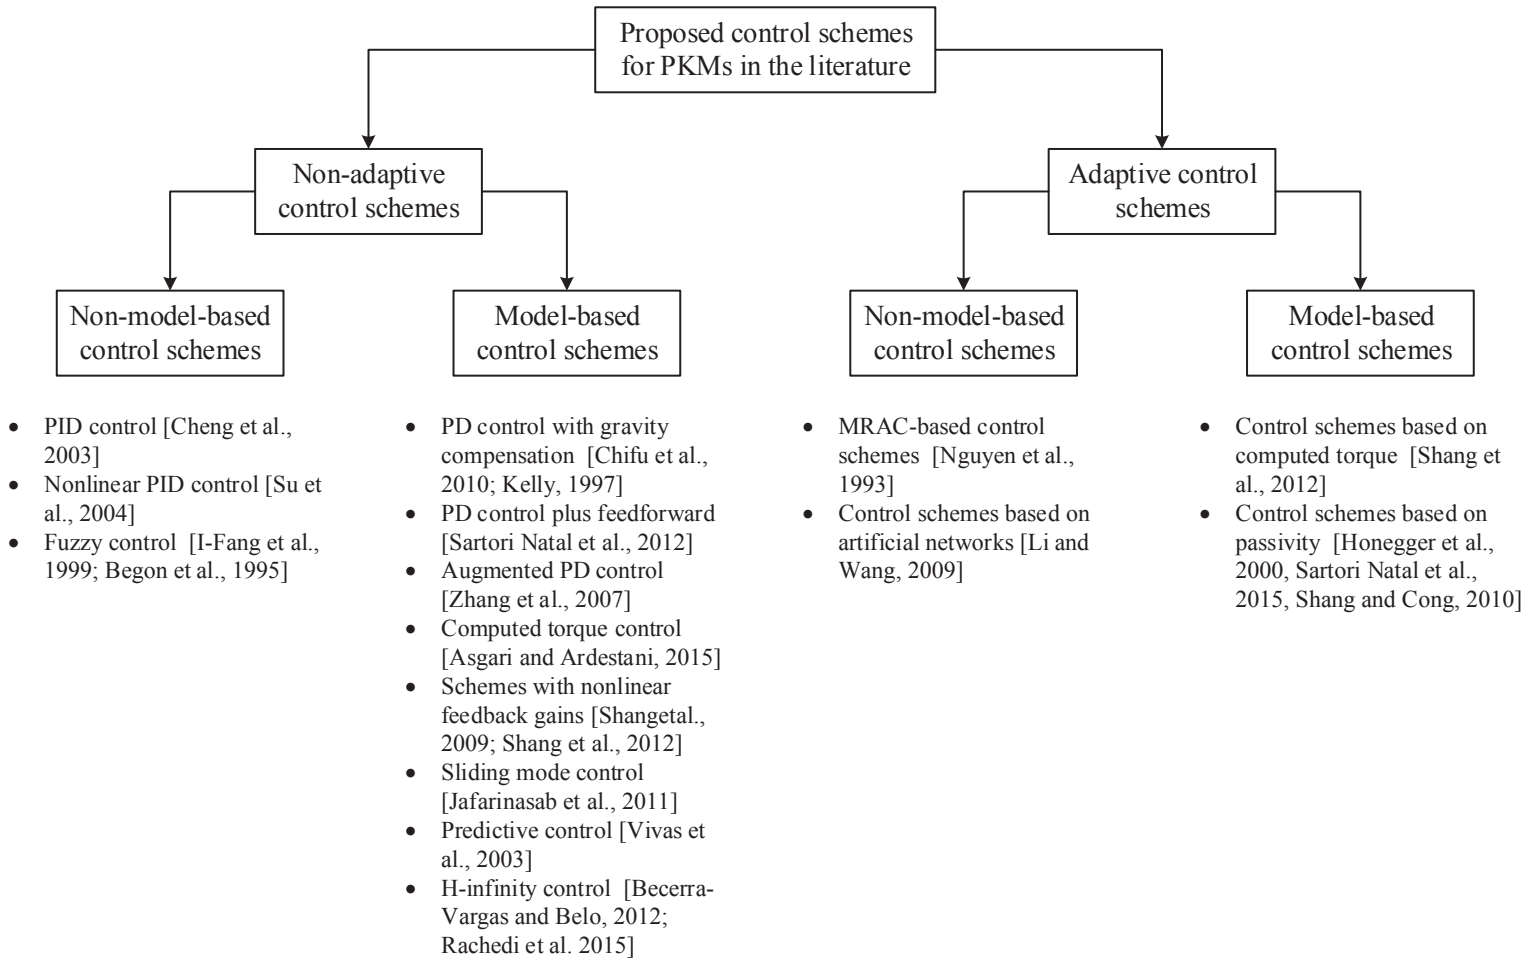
Proposed control schemes for PKMs in the literature

Non-adaptive control schemes

Adaptive control schemes

Non-model-based control schemes

Model-based control schemes

Non-model-based control schemes

Model-based control schemes

- PID control [Cheng et al., 2003]
- Nonlinear PID control [Su et al., 2004]
- Fuzzy control [I-Fang et al., 1999; Begon et al., 1995]

- PD control with gravity compensation [Chifu et al., 2010; Kelly, 1997]
- PD control plus feedforward [Sartori Natal et al., 2012]
- Augmented PD control [Zhang et al., 2007]
- Computed torque control [Asgari and Ardestani, 2015]
- Schemes with nonlinear feedback gains [Shangetal., 2009; Shang et al., 2012]
- Sliding mode control [Jafarinasab et al., 2011]
- Predictive control [Vivas et al., 2003]
- H-infinity control [Becerra-Vargas and Belo, 2012; Rachedi et al. 2015]

- MRAC-based control schemes [Nguyen et al., 1993]
- Control schemes based on artificial networks [Li and Wang, 2009]

- Control schemes based on computed torque [Shang et al., 2012]
- Control schemes based on passivity [Honegger et al., 2000, Sartori Natal et al., 2015, Shang and Cong, 2010]